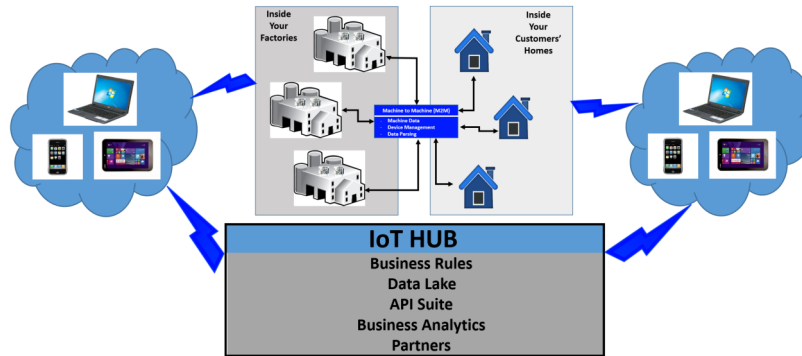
Inside Your Factories

Inside Your Customers' Homes

Machine to Machine (M2M)
- Machine Data
- Device Management
- Data Parsing

IoT HUB

Business Rules
Data Lake
API Suite
Business Analytics
Partners